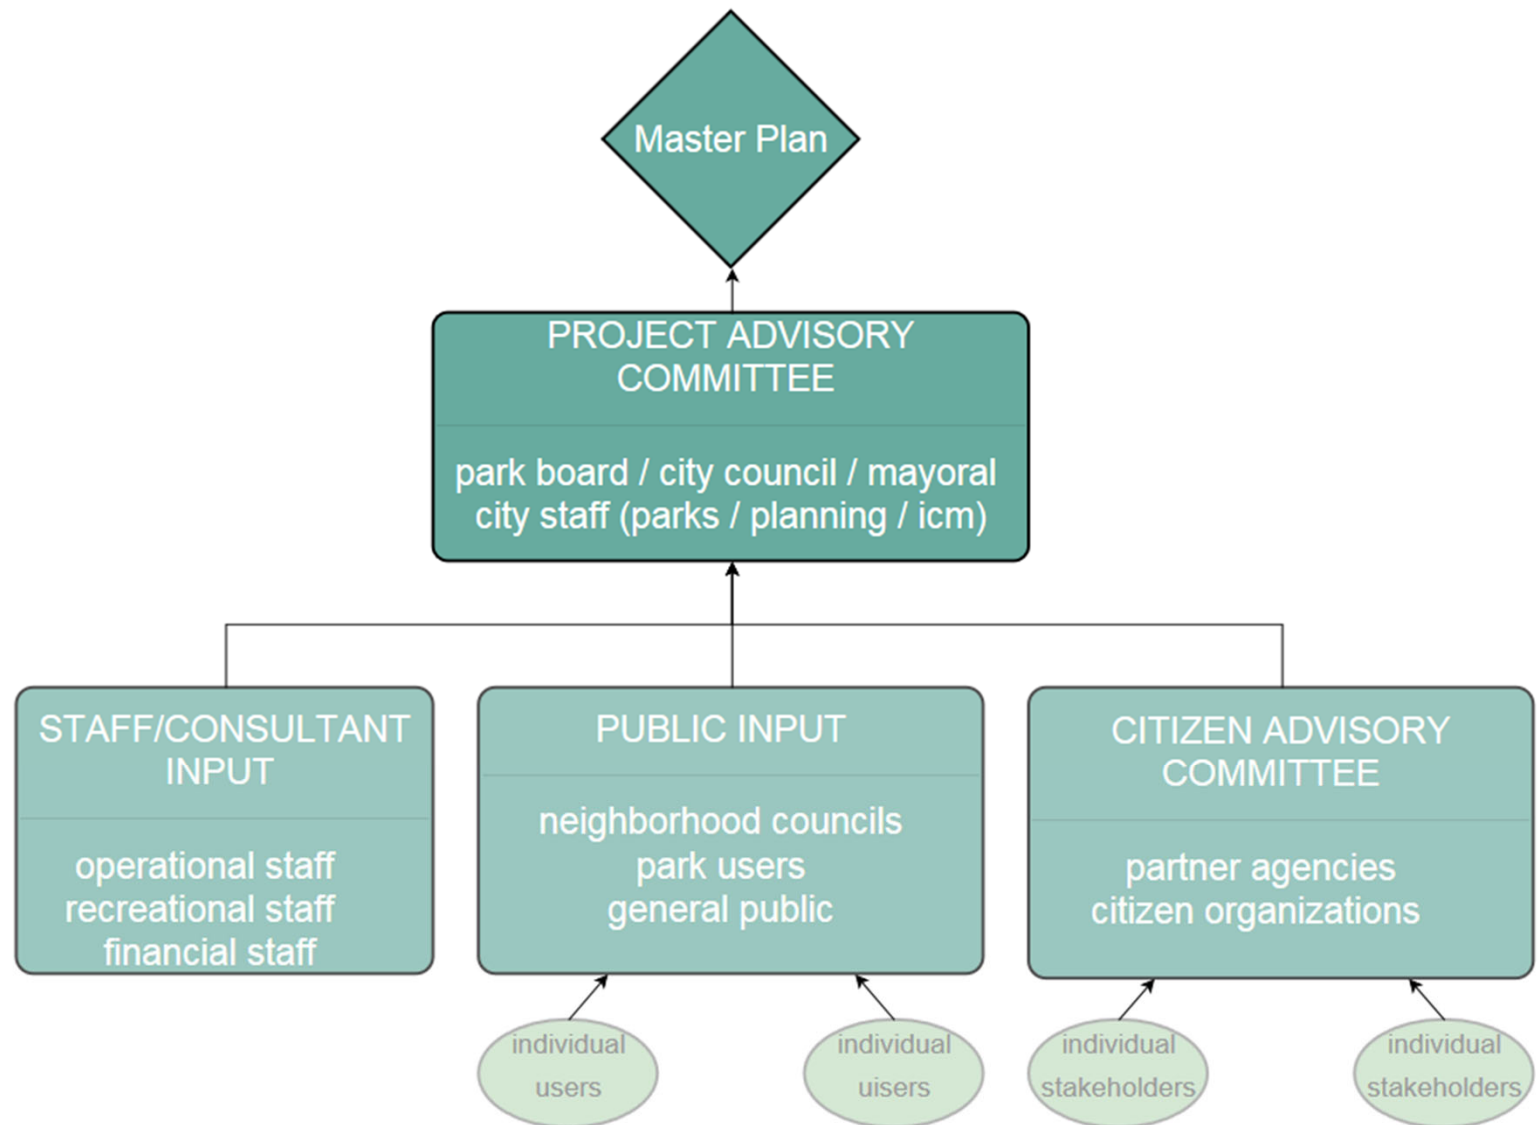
Master Plan

PROJECT ADVISORY COMMITTEE

park board / city council / mayoral
city staff (parks / planning / icm)

STAFF/CONSULTANT INPUT

operational staff
recreational staff
financial staff

PUBLIC INPUT

neighborhood councils
park users
general public

CITIZEN ADVISORY COMMITTEE

partner agencies
citizen organizations

individual users

individual uisers

individual stakeholders

individual stakeholders